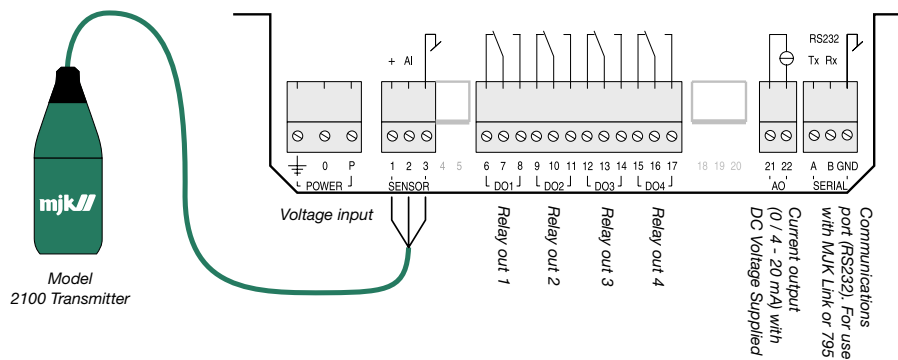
mjk

Model
2100 Transmitter

+ AI

RS232
Tx Rx

0 P
POWER

1 2 3 4 5
SENSOR

6 7 8 9 10 11 12 13 14 15 16 17
DO1 DO2 DO3 DO4

18 19 20

21 22
AO

A B GND
SERIAL

Voltage input

Relay out 1

Relay out 2

Relay out 3

Relay out 4

Current output (0 / 4 - 20 mA) with DC Voltage Supplied

Communications port (RS232). For use with MJK Link or 795